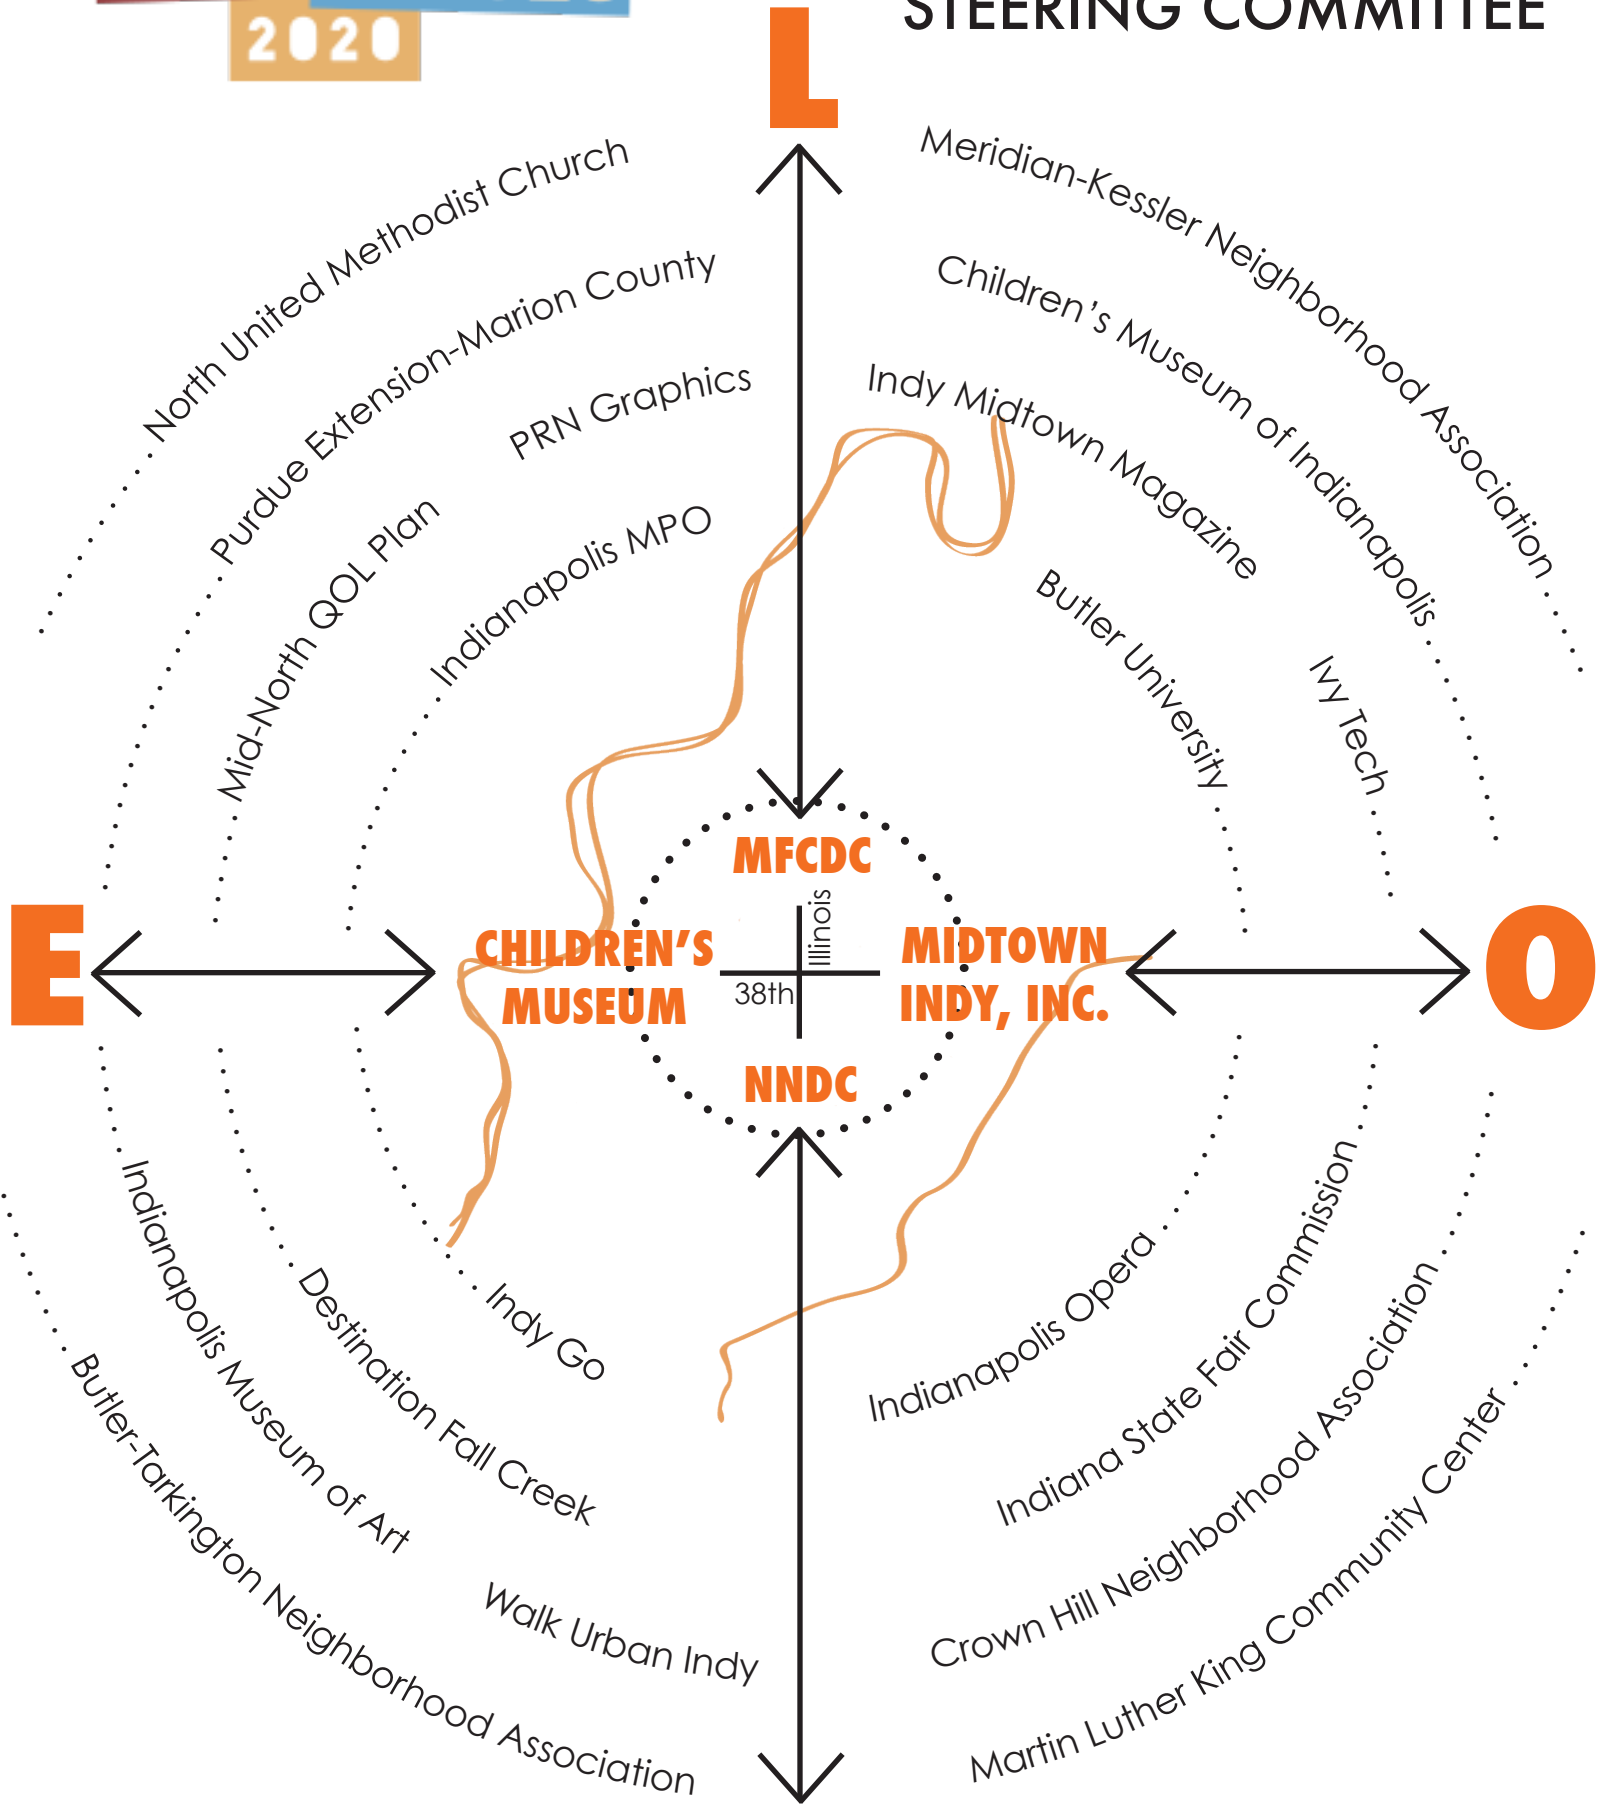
2020

STEERING COMMITTEE

L

North United Methodist Church

Purdue Extension-Marion County

PRN Graphics

Mid-North QOL Plan

Indianapolis MPO

Meridian-Kessler Neighborhood Association

Children's Museum of Indianapolis

Indy Midtown Magazine

Butler University

Ivy Tech

MFCDC

E

CHILDREN'S MUSEUM

Illinois

38th

MIDTOWN INDY, INC.

O

NNDC

Indy Go

Destination Fall Creek

Indianapolis Museum of Art

Butler-Tarkington Neighborhood Association

Walk Urban Indy

Indianapolis Opera

Indiana State Fair Commission

Crown Hill Neighborhood Association

Martin Luther King Community Center